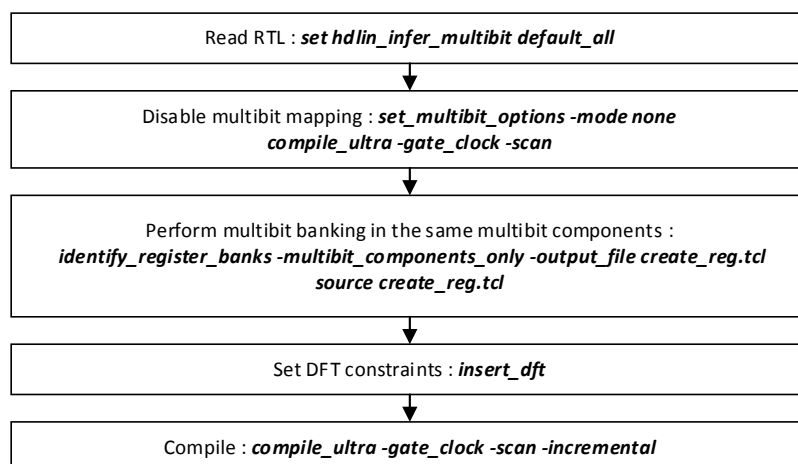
Read RTL : set hdlin_infer_multibit default_all

Disable multibit mapping : set_multibit_options -mode none
compile_ultra -gate_clock -scan

Perform multibit banking in the same multibit components :
identify_register_banks -multibit_components_only -output_file create_reg.tcl
source create_reg.tcl

Set DFT constraints : insert_dft

Compile : compile_ultra -gate_clock -scan -incremental